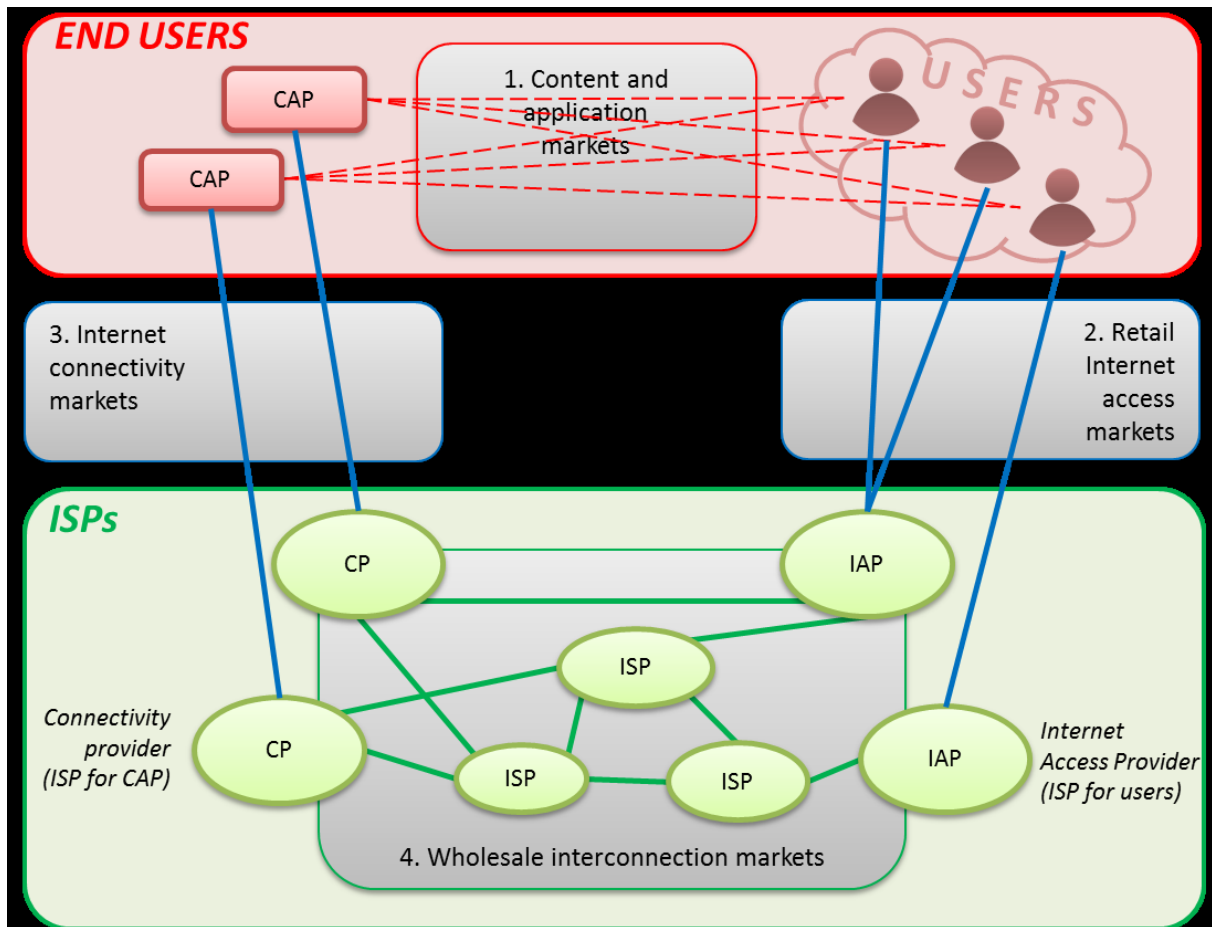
END USERS

CAP

CAP

1. Content and application markets

USERS

3. Internet connectivity markets

2. Retail Internet access markets

ISPs

CP

IAP

ISP

Connectivity provider (ISP for CAP)

CP

ISP

ISP

IAP

Internet Access Provider (ISP for users)

4. Wholesale interconnection markets